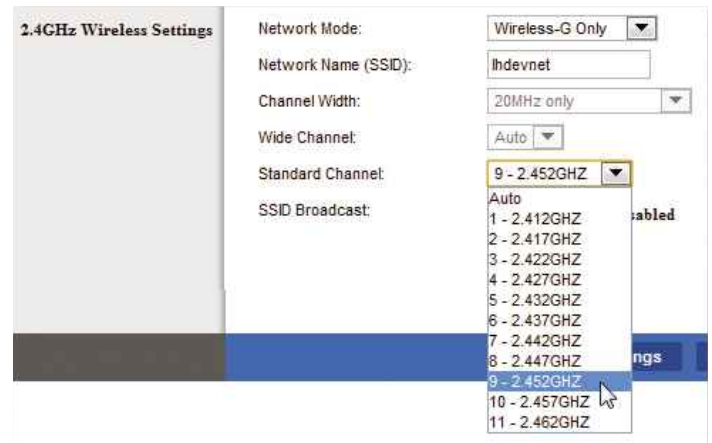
2.4GHz Wireless Settings

Network Mode: Wireless-G Only

Network Name (SSID): lhdevnet

Channel Width: 20MHz only

Wide Channel: Auto

Standard Channel: 9 - 2.452GHZ

SSID Broadcast:

Auto
1 - 2.412GHZ
2 - 2.417GHZ
3 - 2.422GHZ
4 - 2.427GHZ
5 - 2.432GHZ
6 - 2.437GHZ
7 - 2.442GHZ
8 - 2.447GHZ
9 - 2.452GHZ
10 - 2.457GHZ
11 - 2.462GHZ

sabled

ngs